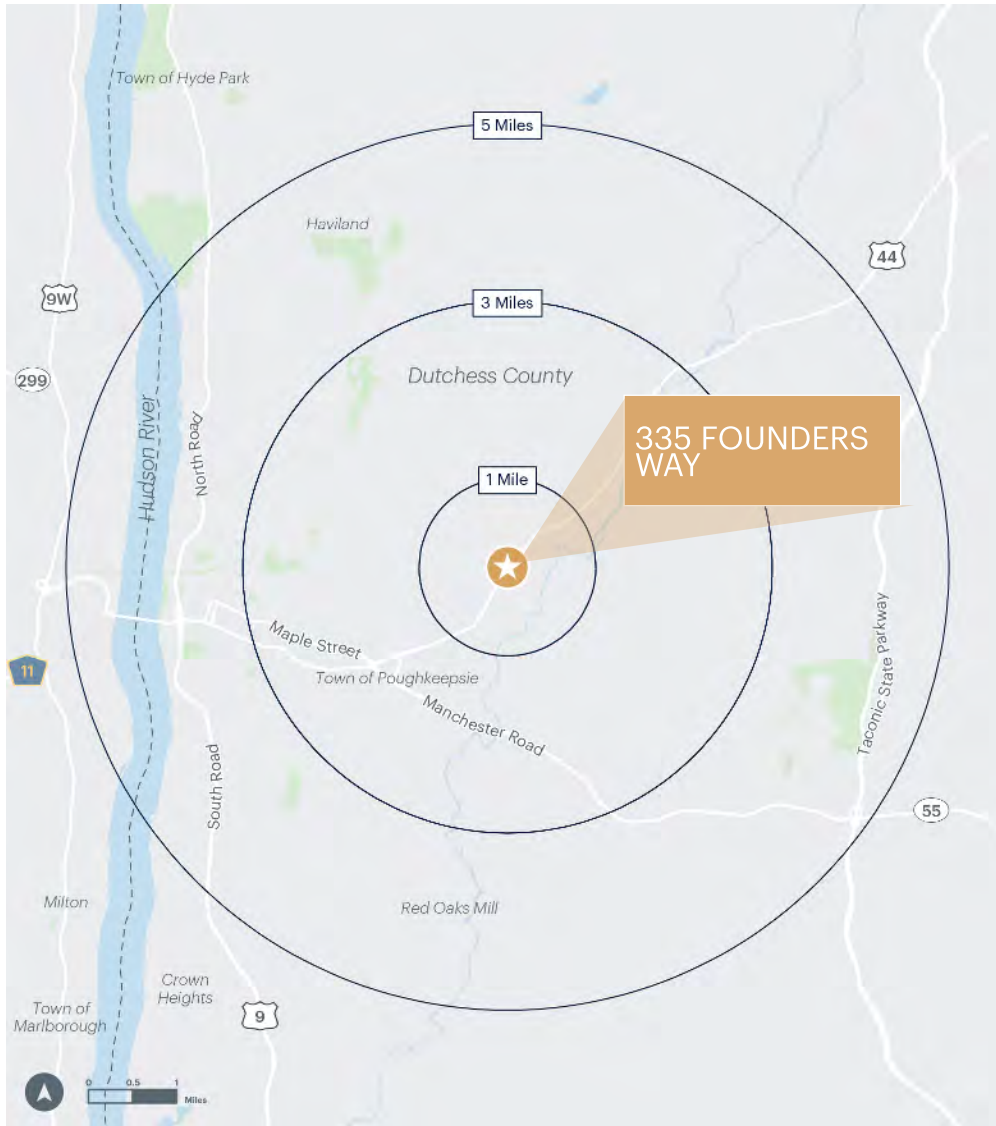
Town of Hyde Park

5 Miles

Haviland

44

9W

3 Miles

299

Dutchess County

335 FOUNDERS WAY

North Road

Hudson River

1 Mile

Maple Street

Town of Poughkeepsie

Manchester Road

Taconic State Parkway

11

South Road

55

Milton

Red Oaks Mill

Crown Heights

Town of Marlborough

9

0 0.5 1 Miles